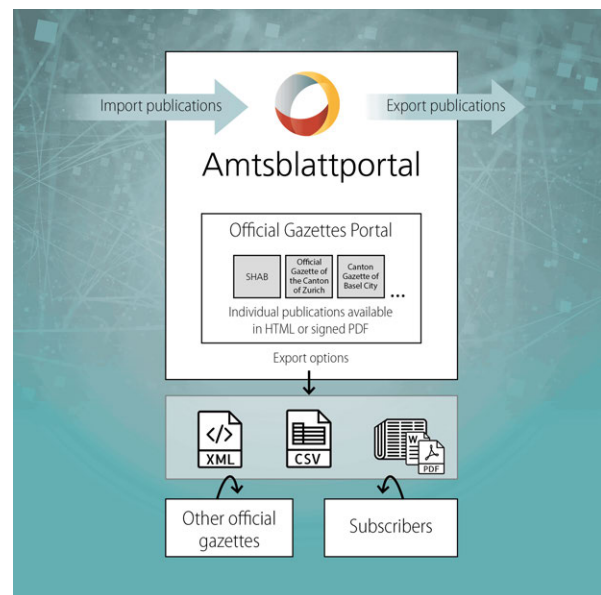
Import publications

Export publications

Amtsblattportal

Official Gazettes Portal

SHAB

Official Gazette of the Canton of Zurich

Canton Gazette of Basel City

...

Individual publications available in HTML or signed PDF

Export options

</>
XML

CSV

W

PDF

Other official gazettes

Subscribers